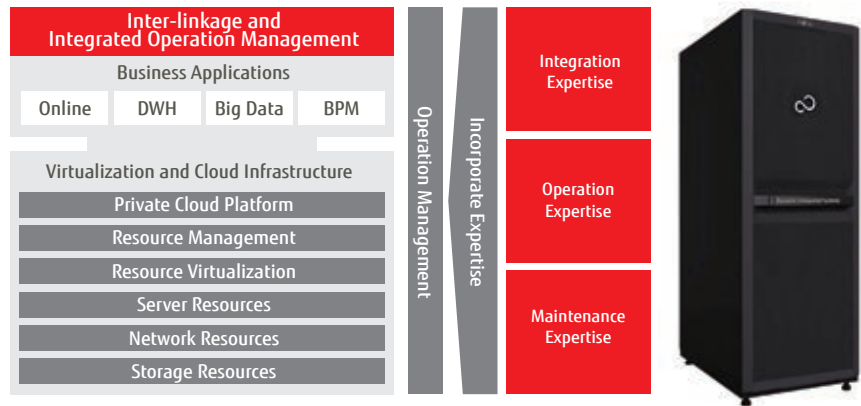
Inter-linkage and Integrated Operation Management

Business Applications

Online

DWH

Big Data

BPM

Virtualization and Cloud Infrastructure

Private Cloud Platform

Resource Management

Resource Virtualization

Server Resources

Network Resources

Storage Resources

Operation Management

Incorporate Expertise

Integration Expertise

Operation Expertise

Maintenance Expertise